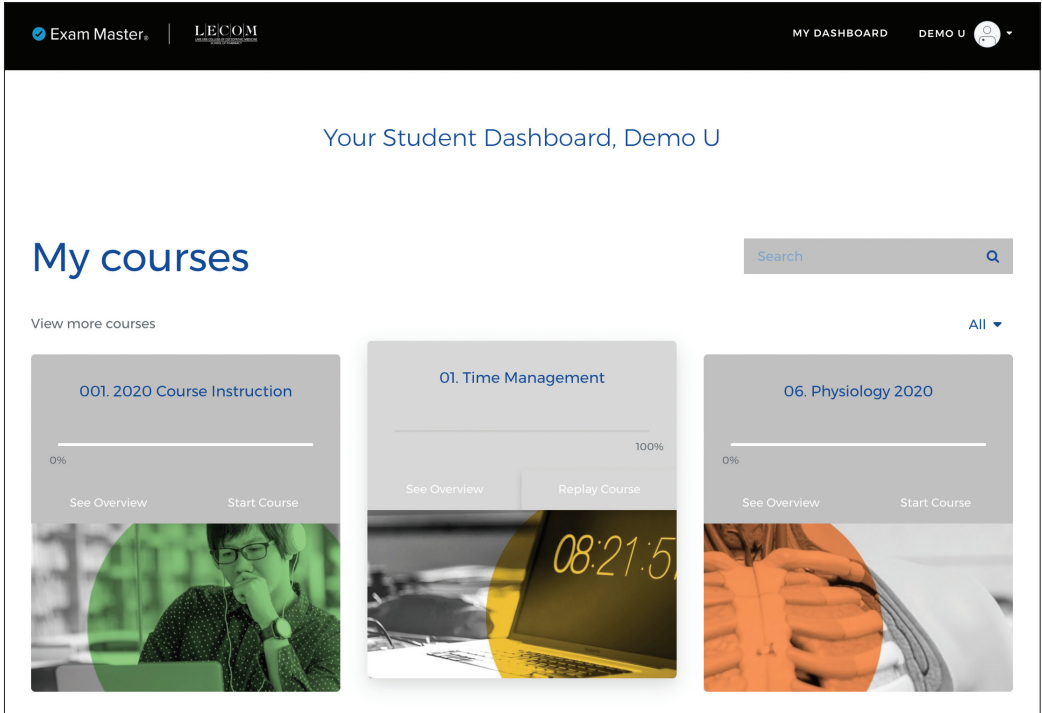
Exam Master® | LECOM

MY DASHBOARD DEMO U

Your Student Dashboard, Demo U

My courses

Search

View more courses

All

001. 2020 Course Instruction

0%

See Overview Start Course

01. Time Management

100%

See Overview Replay Course

08:21:5

06. Physiology 2020

0%

See Overview Start Course